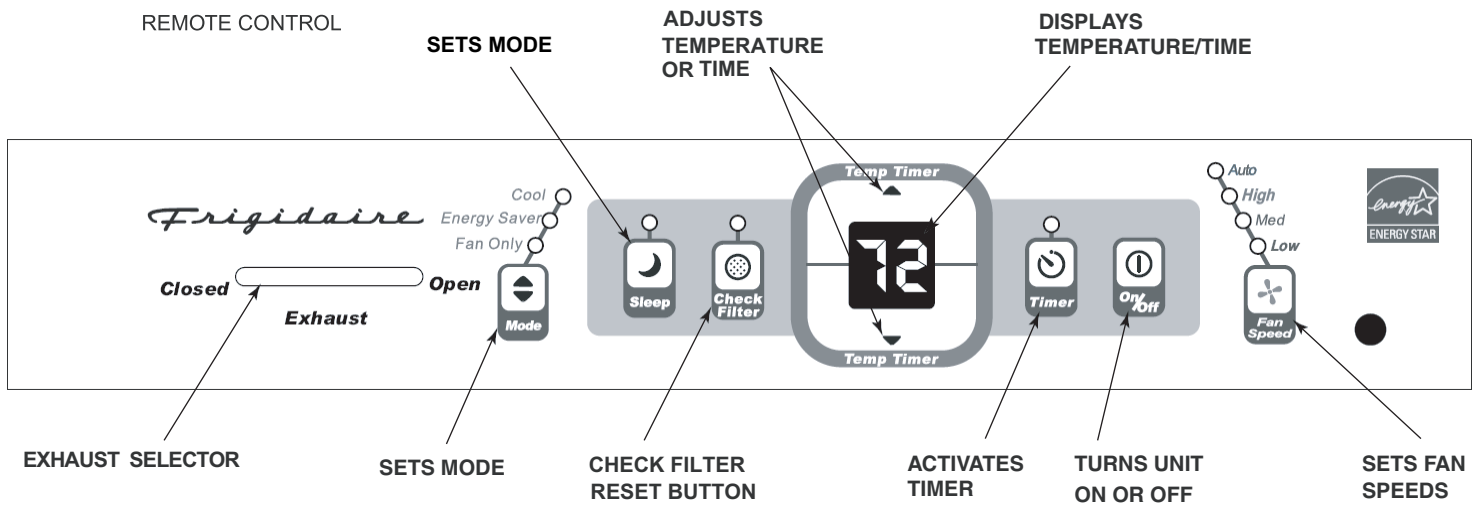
REMOTE CONTROL

SETS MODE

ADJUSTS TEMPERATURE OR TIME

DISPLAYS TEMPERATURE/TIME

Frigidaire

Closed Open

Exhaust

Cool
Energy Saver
Fan Only

Mode

Sleep

Check Filter

Temp Timer

72

Temp Timer

Timer

On/Off

Auto
High
Med
Low

Fan Speed

energy
ENERGY STAR

EXHAUST SELECTOR

SETS MODE

CHECK FILTER RESET BUTTON

ACTIVATES TIMER

TURNS UNIT ON OR OFF

SETS FAN SPEEDS